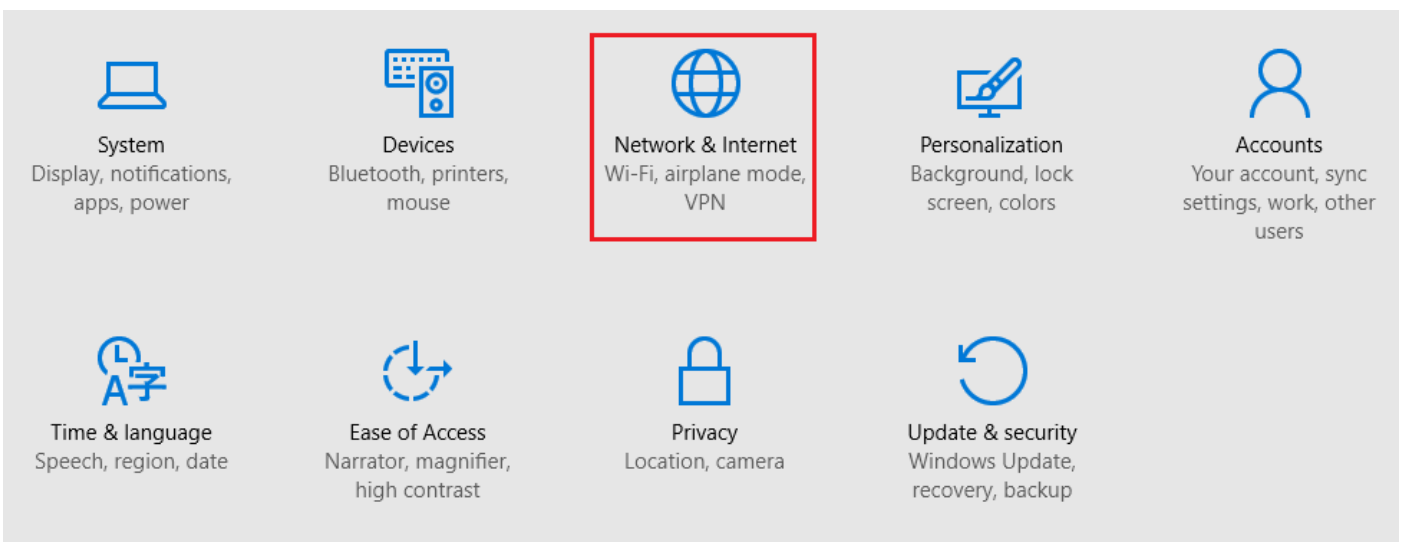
System
Display, notifications, apps, power

Devices
Bluetooth, printers, mouse

Network & Internet
Wi-Fi, airplane mode, VPN

Personalization
Background, lock screen, colors

Accounts
Your account, sync settings, work, other users

A字

Time & language
Speech, region, date

Ease of Access
Narrator, magnifier, high contrast

Privacy
Location, camera

Update & security
Windows Update, recovery, backup